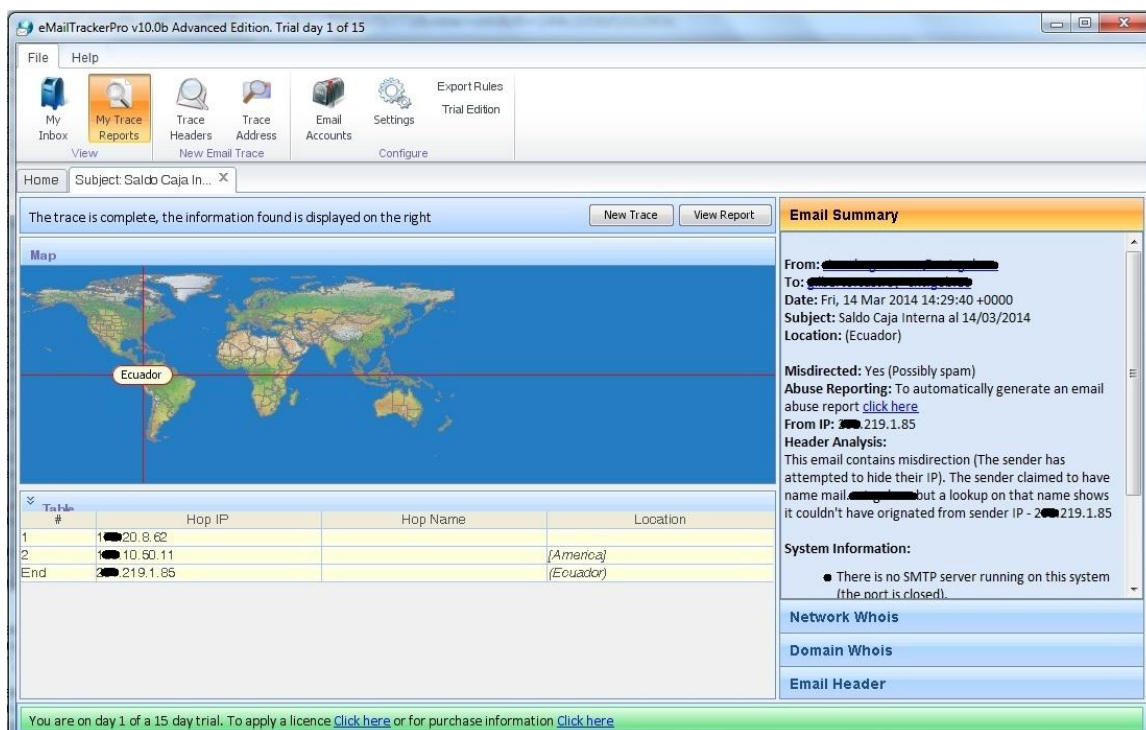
eMailTrackerPro v10.0b Advanced Edition. Trial day 1 of 15

File Help

My Inbox | My Trace Reports | Trace Headers | Trace Address | Email Accounts | Settings | Export Rules | Trial Edition

View | New Email Trace | Configure

Home | Subject: Saldo Caja In... ×

The trace is complete, the information found is displayed on the right

New Trace | View Report

Map

Ecuador

Table

| # | Hop IP | Hop Name | Location |
|---|---|---|---|
| 1 | 1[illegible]20.8.62 | | |
| 2 | 1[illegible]10.50.11 | | [America] |
| End | 2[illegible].219.1.85 | | (Ecuador) |

Email Summary

From: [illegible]
To: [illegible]
Date: Fri, 14 Mar 2014 14:29:40 +0000
Subject: Saldo Caja Interna al 14/03/2014
Location: (Ecuador)

Misdirected: Yes (Possibly spam)
Abuse Reporting: To automatically generate an email abuse report click here
From IP: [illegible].219.1.85
Header Analysis:
This email contains misdirection (The sender has attempted to hide their IP). The sender claimed to have name mail.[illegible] but a lookup on that name shows it couldn't have orignated from sender IP - 2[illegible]219.1.85

System Information:

• There is no SMTP server running on this system (the port is closed).

Network Whois

Domain Whois

Email Header

You are on day 1 of a 15 day trial. To apply a licence Click here or for purchase information Click here